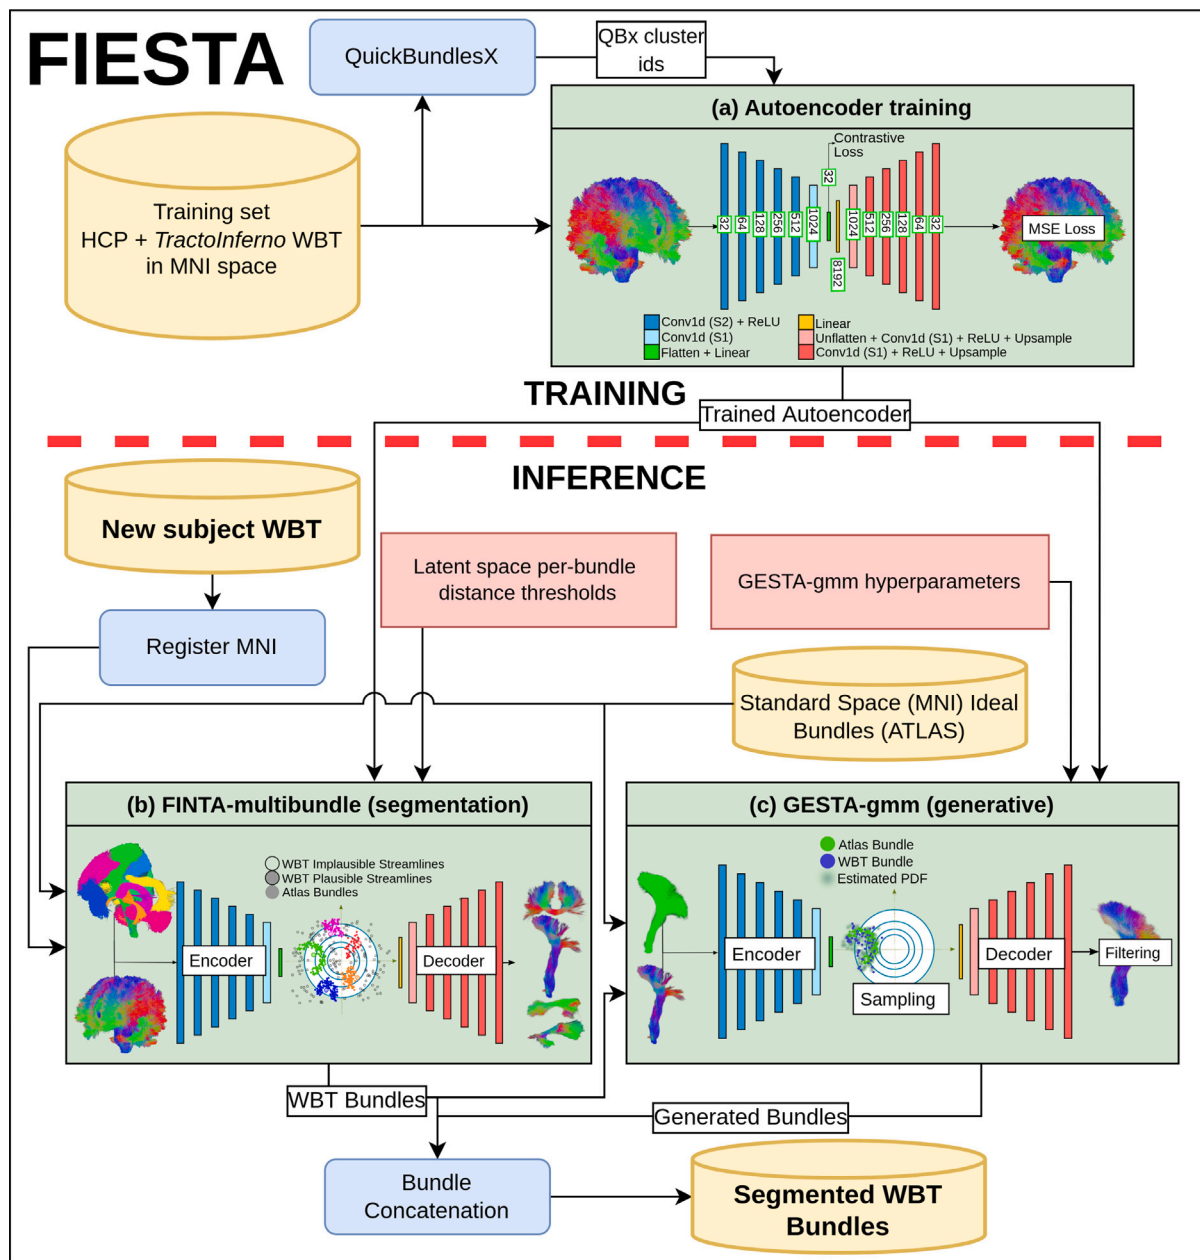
FIESTA

QuickBundlesX

QBx cluster ids

(a) Autoencoder training

Training set
HCP + TractoInferno WBT
in MNI space

Contrastive Loss

32

32 64 128 256 512 1024 1024 512 256 128 64 32

8192

MSE Loss

Conv1d (S2) + ReLU
Conv1d (S1)
Flatten + Linear
Linear
Unflatten + Conv1d (S1) + ReLU + Upsample
Conv1d (S1) + ReLU + Upsample

TRAINING

Trained Autoencoder

INFERENCE

New subject WBT

Latent space per-bundle distance thresholds

GESTA-gmm hyperparameters

Register MNI

Standard Space (MNI) Ideal Bundles (ATLAS)

(b) FINTA-multibundle (segmentation)

WBT Implausible Streamlines
WBT Plausible Streamlines
Atlas Bundles

Encoder

Decoder

(c) GESTA-gmm (generative)

Atlas Bundle
WBT Bundle
Estimated PDF

Encoder

Sampling

Decoder

Filtering

WBT Bundles

Generated Bundles

Bundle Concatenation

Segmented WBT Bundles